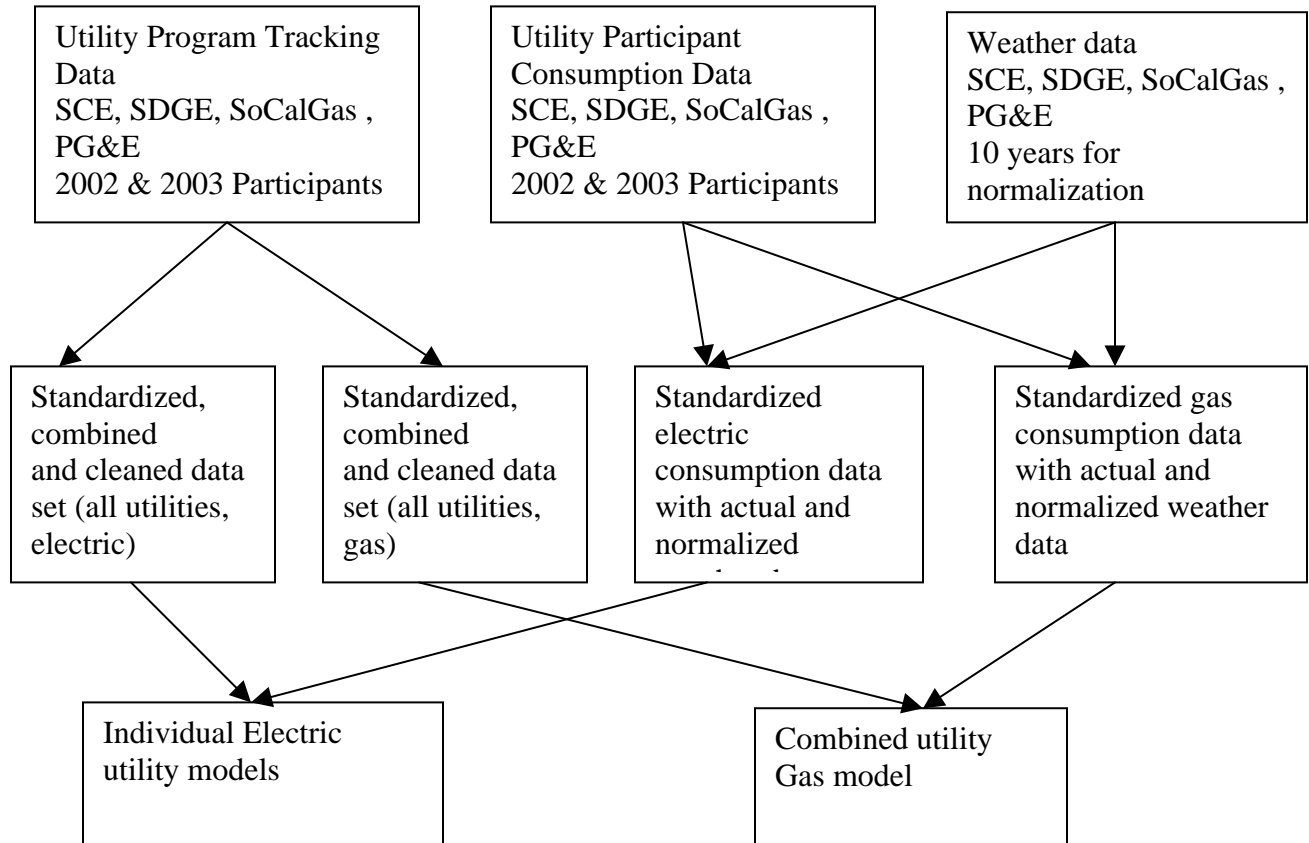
Utility Program Tracking Data
SCE, SDGE, SoCalGas , PG&E
2002 & 2003 Participants

Utility Participant Consumption Data
SCE, SDGE, SoCalGas , PG&E
2002 & 2003 Participants

Weather data
SCE, SDGE, SoCalGas , PG&E
10 years for normalization

Standardized, combined and cleaned data set (all utilities, electric)

Standardized, combined and cleaned data set (all utilities, gas)

Standardized electric consumption data with actual and normalized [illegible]

Standardized gas consumption data with actual and normalized weather data

Individual Electric utility models

Combined utility Gas model